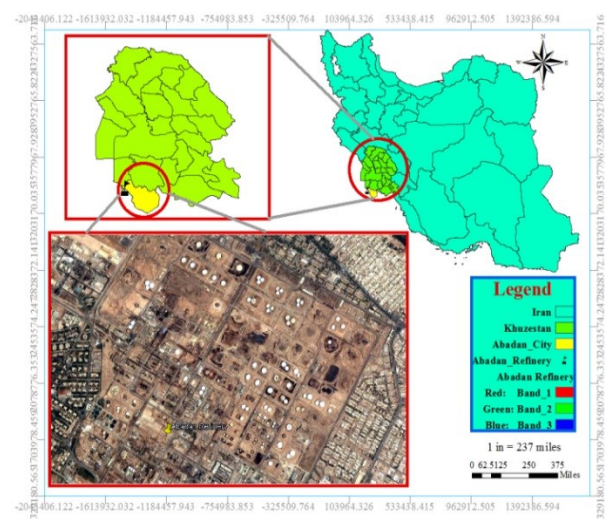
-2042406.122 -1613932.032 -1184457.943 -754983.853 -325509.764 103964.326 533438.415 962912.505 1392386.594

-2042406.122 -1613932.032 -1184457.943 -754983.853 -325509.764 103964.326 533438.415 962912.505 1392386.594

N
E

Abadan_Refinery

Legend
Iran
Khuzestan
Abadan_City
Abadan_Refinery
Abadan Refinery
Red: Band_1
Green: Band_2
Blue: Band_3

1 in = 237 miles

0 62.5125 250 375 Miles